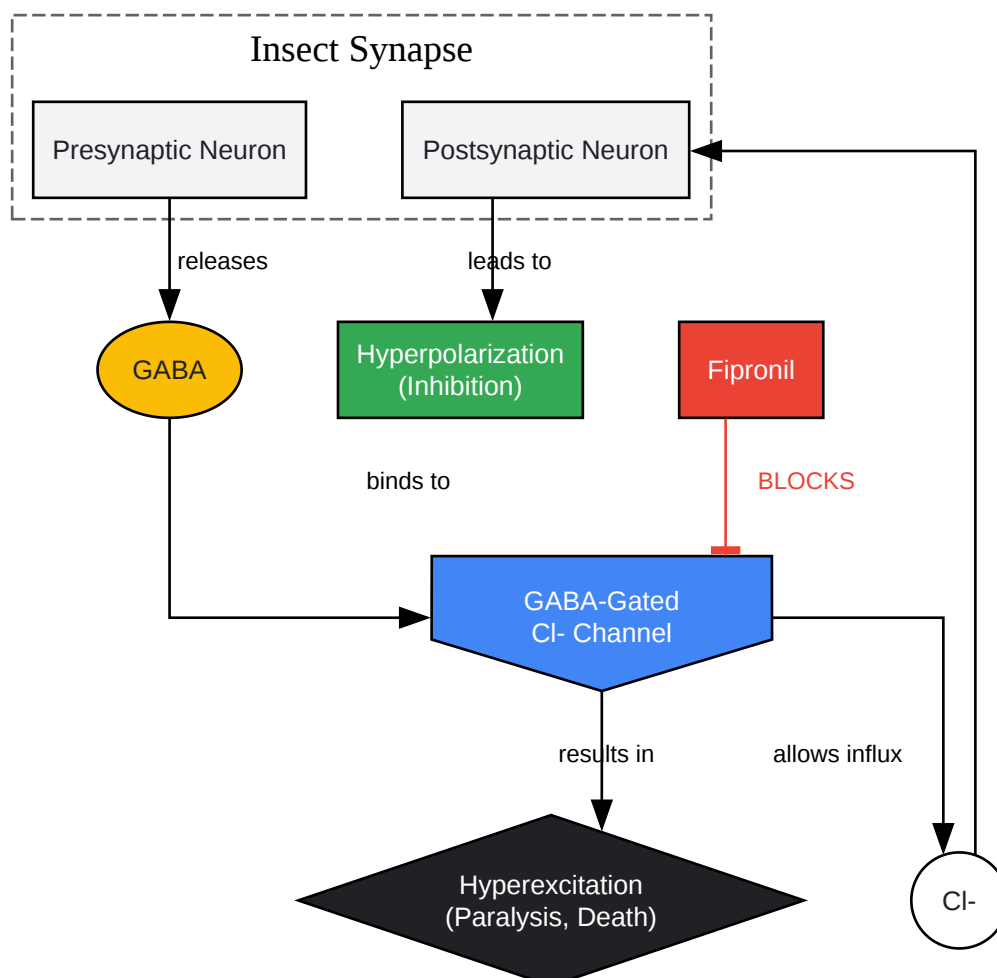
Insect Synapse

Presynaptic Neuron

Postsynaptic Neuron

releases

leads to

GABA

Hyperpolarization (Inhibition)

Fipronil

binds to

BLOCKS

GABA-Gated Cl- Channel

results in

allows influx

Hyperexcitation (Paralysis, Death)

Cl-